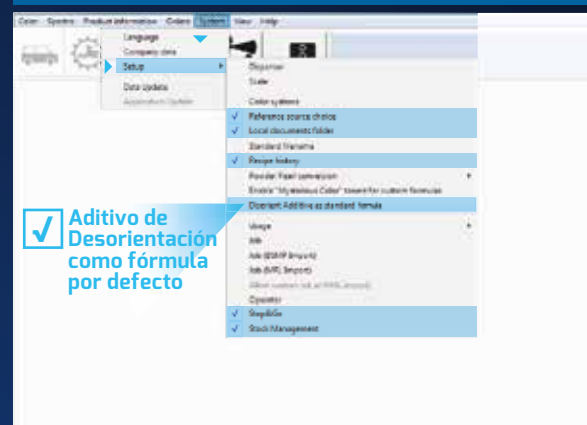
Color Spectro Product information Orders System View Help

Language
Company data
Setup
Data Update
Application Update

Dispenser
Scale
Color systems
Reference source choice
Local documents folder
Standard Names
Recipe history
Powder/Pearl conversion
Enable "Mysterious Color" search for custom formulas
Disorient Additive as standard formula
Usage
Job
Job (BSMP Import)
Job (MR Import)
Allow custom job at WMS import
Operator
StepByGo
Stock Management

✓ Aditivo de Desorientación como fórmula por defecto